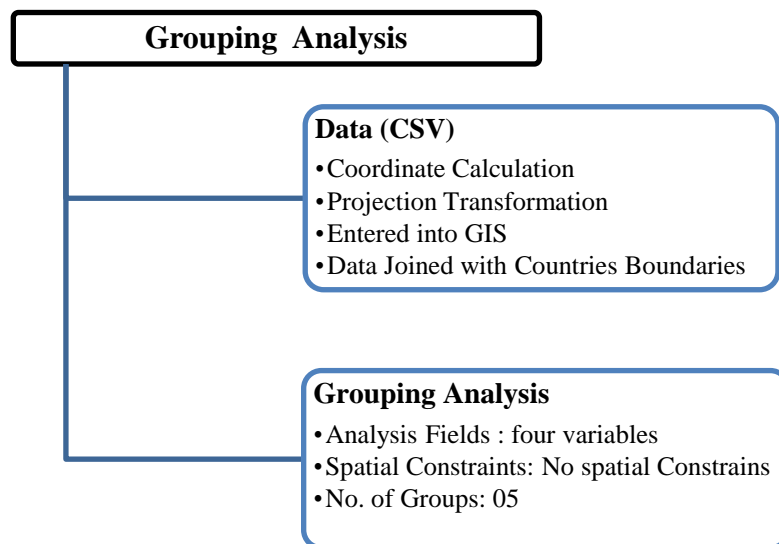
Grouping Analysis

Data (CSV)
•Coordinate Calculation
•Projection Transformation
•Entered into GIS
•Data Joined with Countries Boundaries

Grouping Analysis
•Analysis Fields : four variables
•Spatial Constraints: No spatial Constrains
•No. of Groups: 05